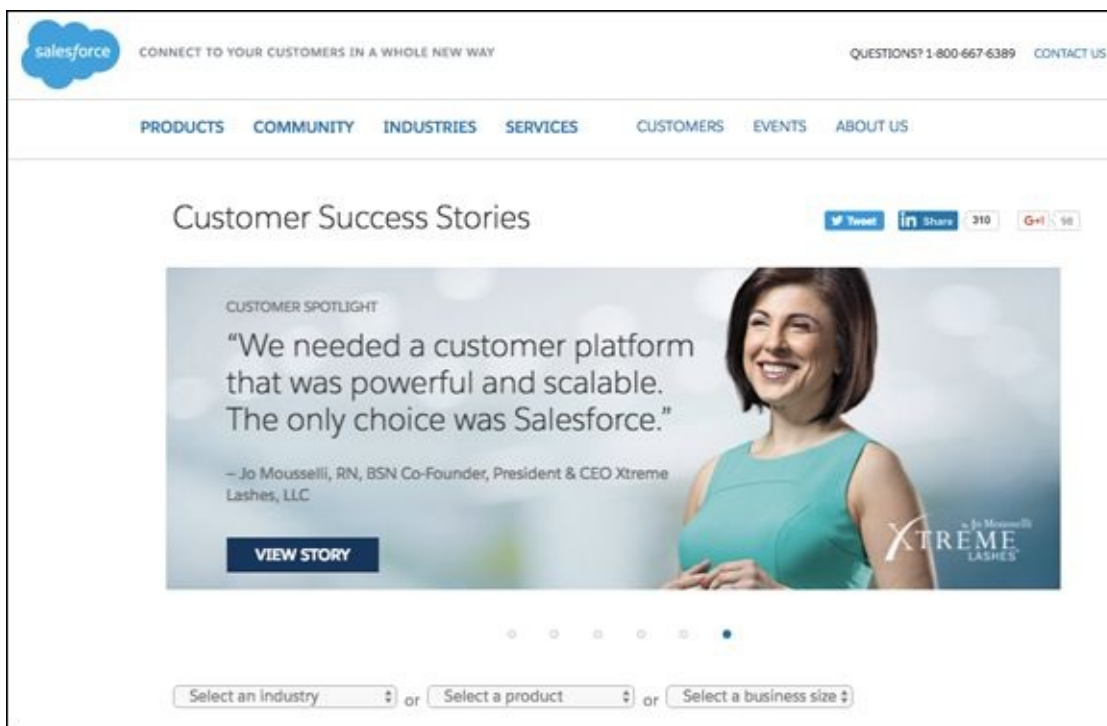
salesforce CONNECT TO YOUR CUSTOMERS IN A WHOLE NEW WAY

QUESTIONS? 1-800-667-6389 CONTACT US

PRODUCTS COMMUNITY INDUSTRIES SERVICES CUSTOMERS EVENTS ABOUT US

Customer Success Stories

Tweet in Share 310 G+1 98

CUSTOMER SPOTLIGHT

"We needed a customer platform that was powerful and scalable. The only choice was Salesforce."

– Jo Mousselli, RN, BSN Co-Founder, President & CEO Xtreme Lashes, LLC

VIEW STORY

by Jo Mousselli XTREME LASHES

Select an industry or Select a product or Select a business size